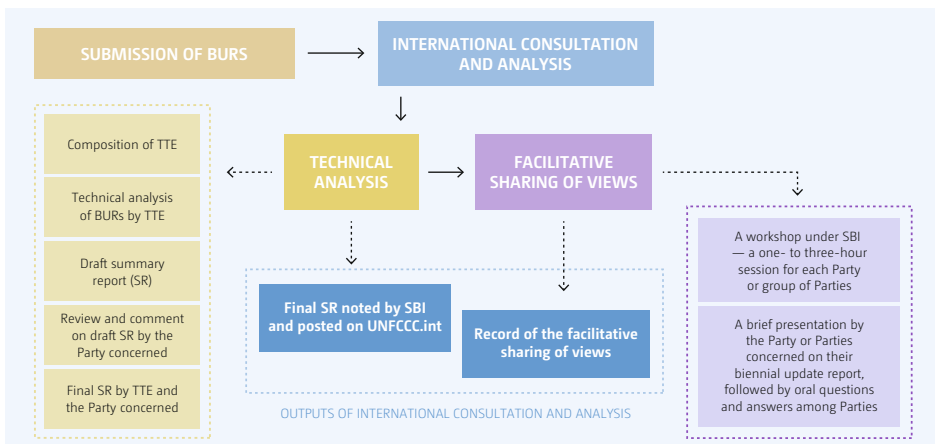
SUBMISSION OF BURS

INTERNATIONAL CONSULTATION AND ANALYSIS

Composition of TTE

Technical analysis of BURs by TTE

Draft summary report (SR)

Review and comment on draft SR by the Party concerned

Final SR by TTE and the Party concerned

TECHNICAL ANALYSIS

FACILITATIVE SHARING OF VIEWS

Final SR noted by SBI and posted on UNFCCC.int

Record of the facilitative sharing of views

OUTPUTS OF INTERNATIONAL CONSULTATION AND ANALYSIS

A workshop under SBI — a one- to three-hour session for each Party or group of Parties

A brief presentation by the Party or Parties concerned on their biennial update report, followed by oral questions and answers among Parties